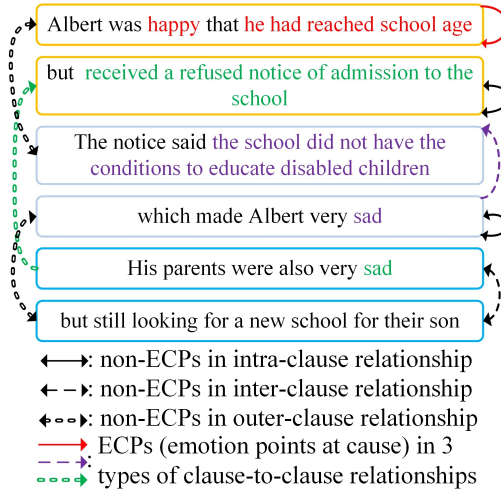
Albert was happy that he had reached school age

but received a refused notice of admission to the school

The notice said the school did not have the conditions to educate disabled children

which made Albert very sad

His parents were also very sad

but still looking for a new school for their son

: non-ECPs in intra-clause relationship
: non-ECPs in inter-clause relationship
: non-ECPs in outer-clause relationship
ECPs (emotion points at cause) in 3
:
types of clause-to-clause relationships